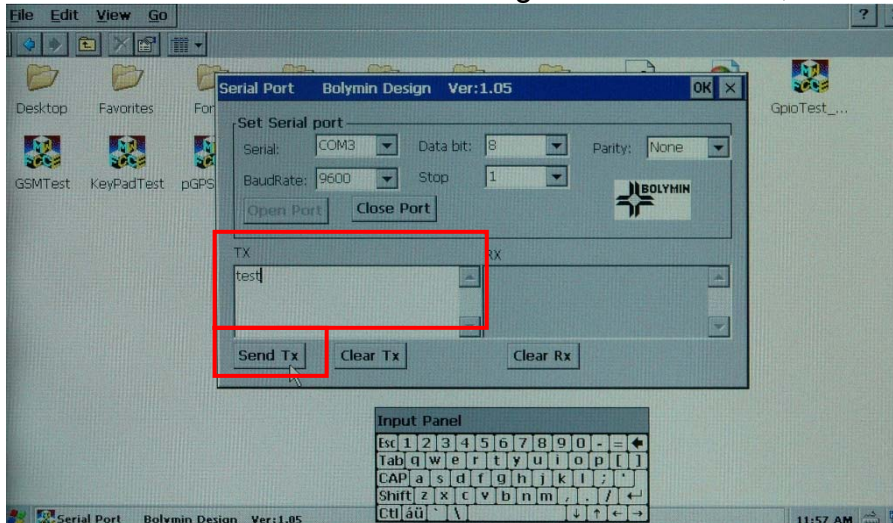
File Edit View Go

?

Desktop Favorites For

GpioTest_...

GSMTest KeyPadTest pGPS

Serial Port Bolymin Design Ver:1.05

OK ×

Set Serial port

Serial: COM3

Data bit: 8

Parity: None

BaudRate: 9600

Stop 1

BOLYMIN

Open Port

Close Port

TX

test

RX

Send Tx

Clear Tx

Clear Rx

Input Panel

Esc 1 2 3 4 5 6 7 8 9 0 - =

Tab q w e r t y u i o p [ ]

CAP a s d f g h j k l ; '

Shift z x c v b n m , . /

Ctl áü ` \

Serial Port Bolymin Design Ver:1.05

11:57 AM